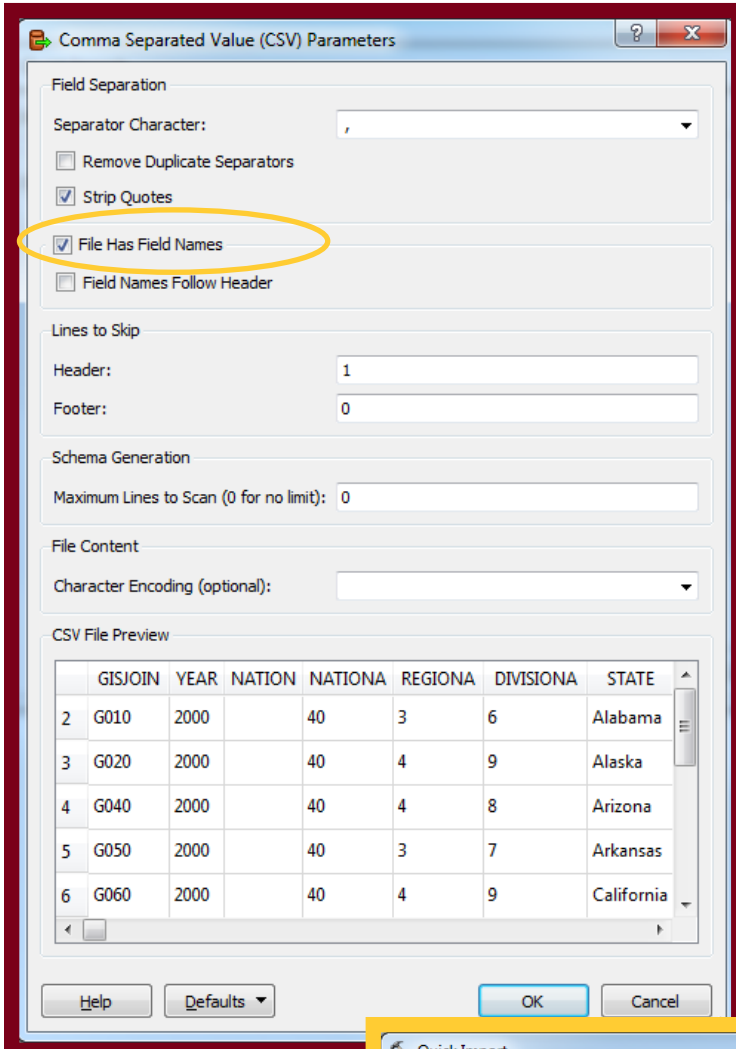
Comma Separated Value (CSV) Parameters

?

Field Separation

Separator Character: ,

Remove Duplicate Separators

Strip Quotes

File Has Field Names

Field Names Follow Header

Lines to Skip

Header: 1

Footer: 0

Schema Generation

Maximum Lines to Scan (0 for no limit): 0

File Content

Character Encoding (optional):

CSV File Preview

| | GISJOIN | YEAR | NATION | NATIONA | REGIONA | DIVISIONA | STATE |
|---|---|---|---|---|---|---|---|
| 2 | G010 | 2000 | | 40 | 3 | 6 | Alabama |
| 3 | G020 | 2000 | | 40 | 4 | 9 | Alaska |
| 4 | G040 | 2000 | | 40 | 4 | 8 | Arizona |
| 5 | G050 | 2000 | | 40 | 3 | 7 | Arkansas |
| 6 | G060 | 2000 | | 40 | 4 | 9 | California |

Help

Defaults

OK

Cancel

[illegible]